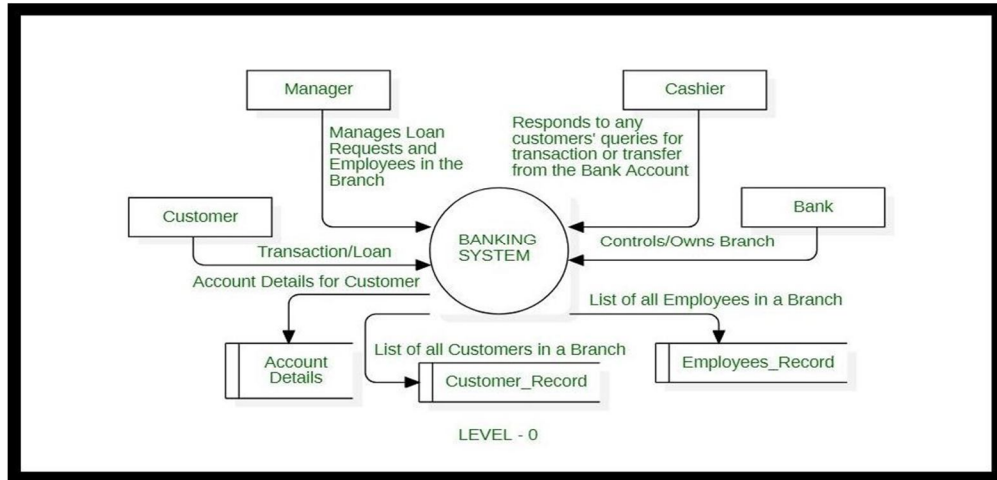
Manager

Cashier

Manages Loan Requests and Employees in the Branch

Responds to any customers' queries for transaction or transfer from the Bank Account

Customer

Bank

Transaction/Loan

BANKING SYSTEM

Controls/Owns Branch

Account Details for Customer

List of all Employees in a Branch

List of all Customers in a Branch

Account Details

Customer_Record

Employees_Record

LEVEL - 0